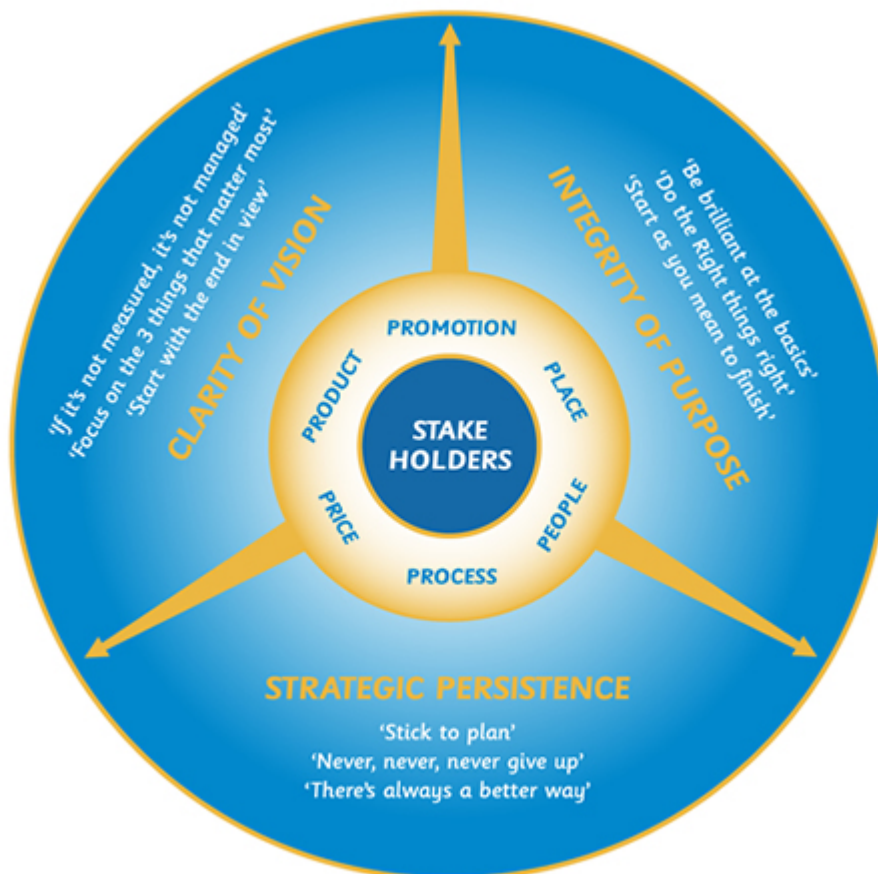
'If it's not measured, it's not managed'
'Focus on the 3 things that matter most'
'Start with the end in view'

CLARITY OF VISION

'Be brilliant at the basics'
'Do the Right things right'
'Start as you mean to finish'

INTEGRITY OF PURPOSE

PROMOTION
PLACE
PEOPLE
PROCESS
PRICE
PRODUCT

STAKE HOLDERS

STRATEGIC PERSISTENCE

'Stick to plan'
'Never, never, never give up'
'There's always a better way'